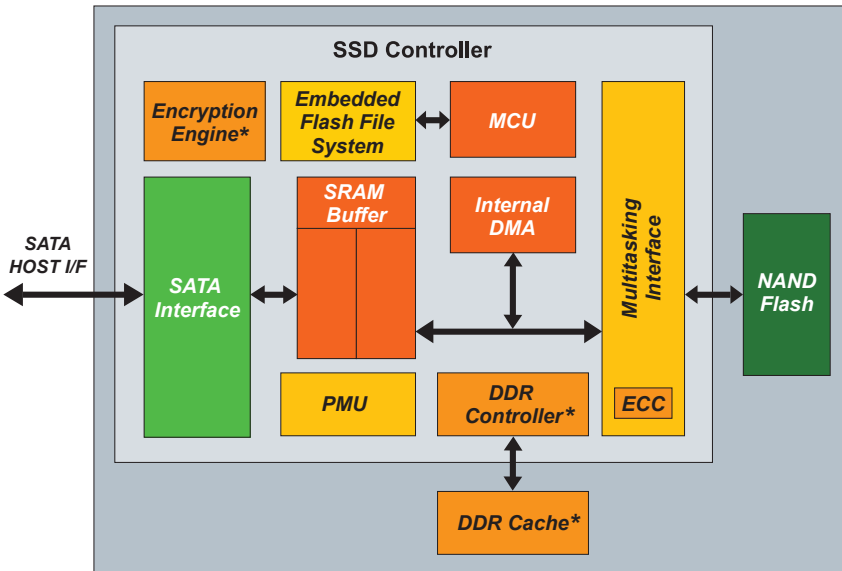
SSD Controller

Encryption Engine*

Embedded Flash File System

MCU

SATA HOST I/F

SATA Interface

SRAM Buffer

Internal DMA

Multitasking Interface

NAND Flash

PMU

DDR Controller*

ECC

DDR Cache*